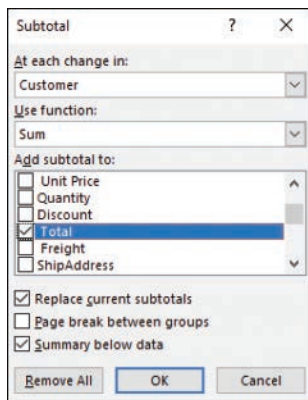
Subtotal ? ×

At each change in:

Customer

Use function:

Sum

Add subtotal to:

Unit Price
Quantity
Discount
Total
Freight
ShipAddress

Replace current subtotals

Page break between groups

Summary below data

Remove All OK Cancel